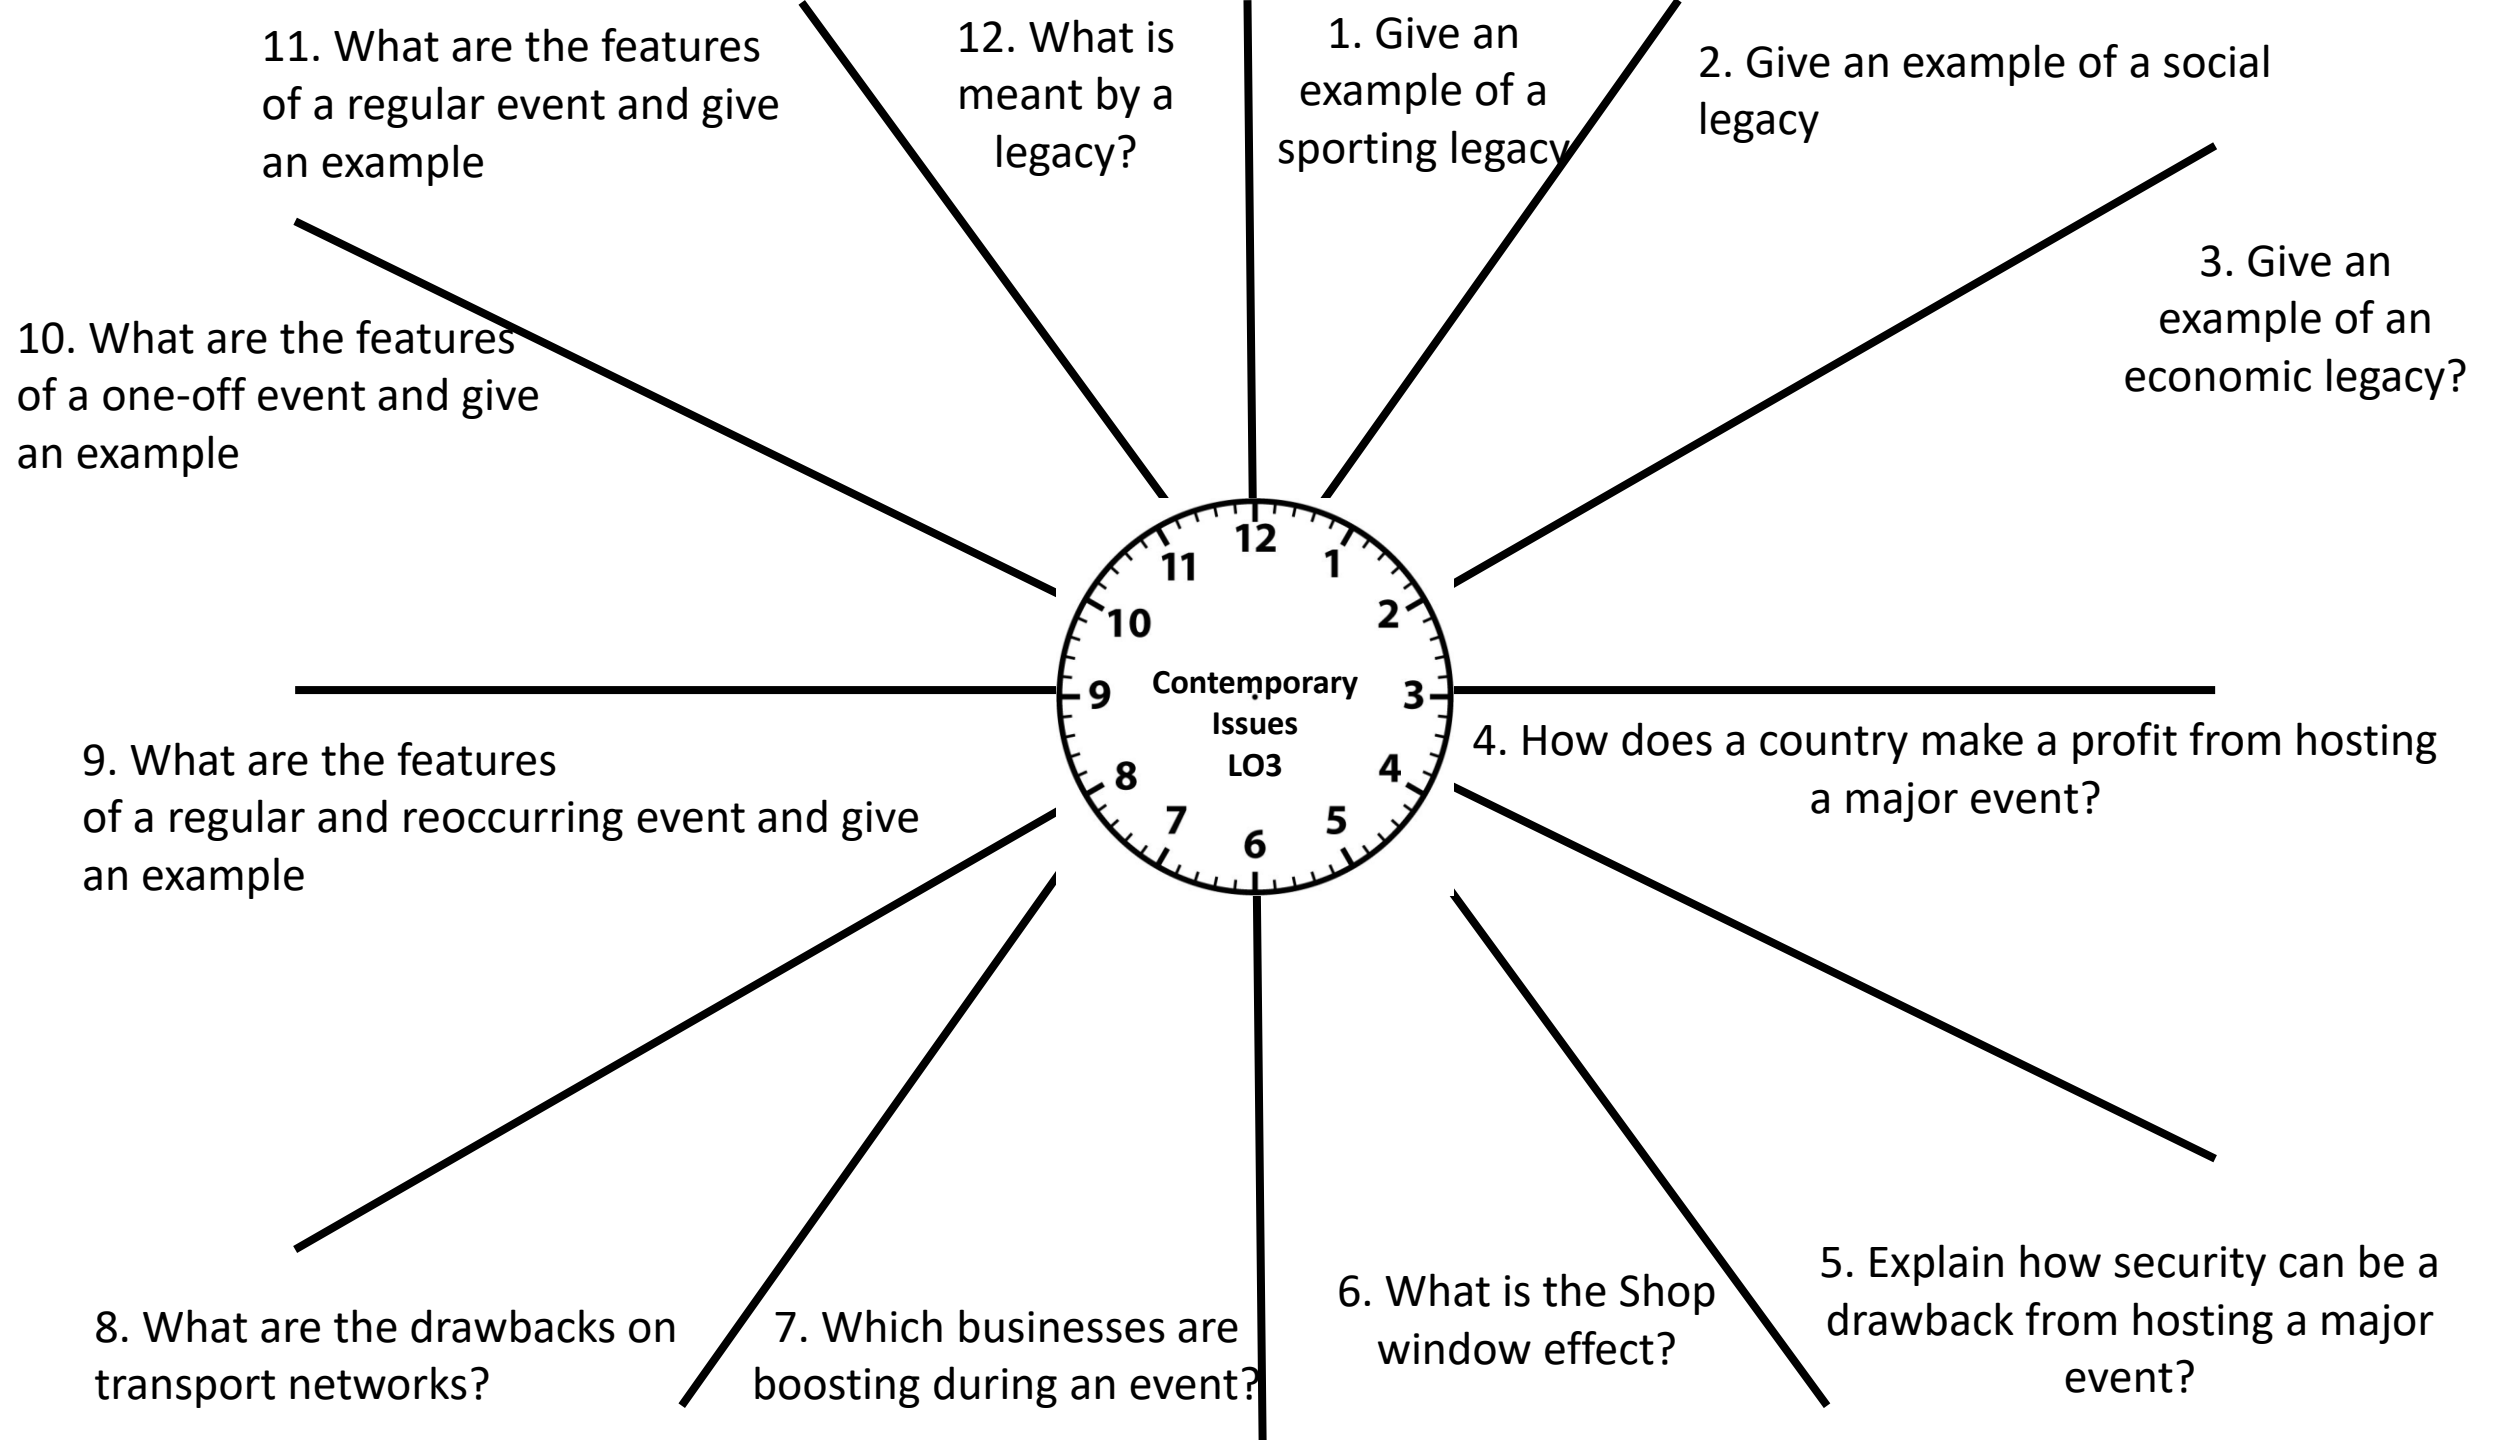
11. What are the features of a regular event and give an example

12. What is meant by a legacy?

1. Give an example of a sporting legacy

2. Give an example of a social legacy

3. Give an example of an economic legacy?

10. What are the features of a one-off event and give an example

12
11
1
10
2
9
Contemporary Issues LO3
3
8
4
7
5
6

9. What are the features of a regular and reoccurring event and give an example

4. How does a country make a profit from hosting a major event?

8. What are the drawbacks on transport networks?

7. Which businesses are boosting during an event?

6. What is the Shop window effect?

5. Explain how security can be a drawback from hosting a major event?